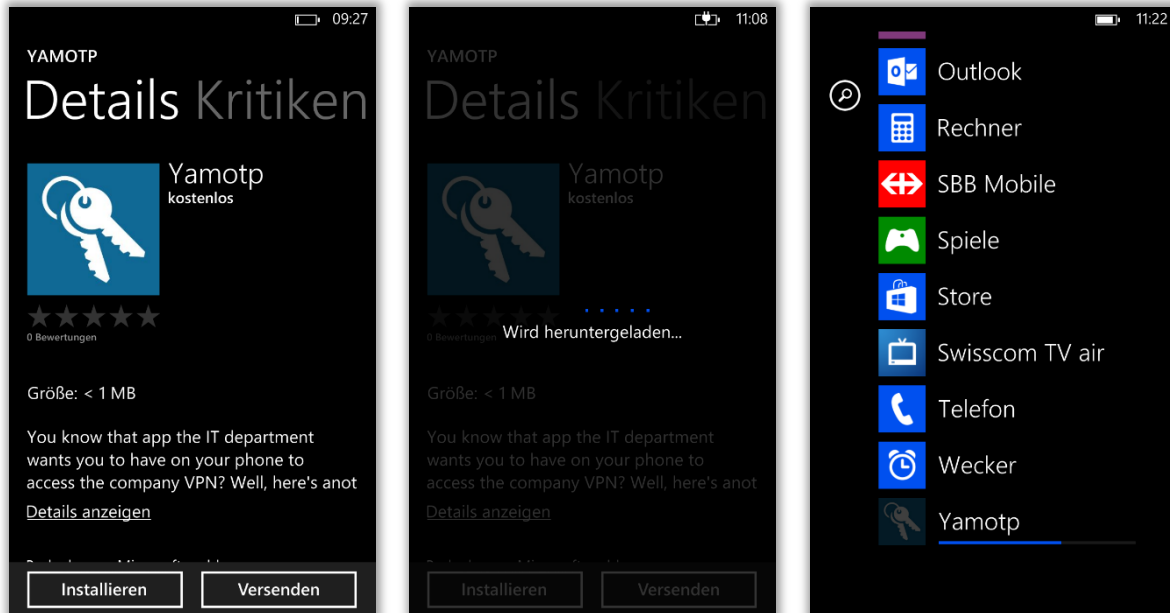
09:27

YAMOTP

Details Kritiken

Yamotp
kostenlos

0 Bewertungen

Größe: < 1 MB

You know that app the IT department wants you to have on your phone to access the company VPN? Well, here's anot

Details anzeigen

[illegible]

Installieren Versenden

11:08

YAMOTP

Details Kritiken

Yamotp
kostenlos

0 Bewertungen

Wird heruntergeladen...

Größe: < 1 MB

You know that app the IT department wants you to have on your phone to access the company VPN? Well, here's anot

Details anzeigen

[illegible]

Installieren Versenden

11:22

Outlook
Rechner
SBB Mobile
Spiele
Store
Swisscom TV air
Telefon
Wecker
Yamotp